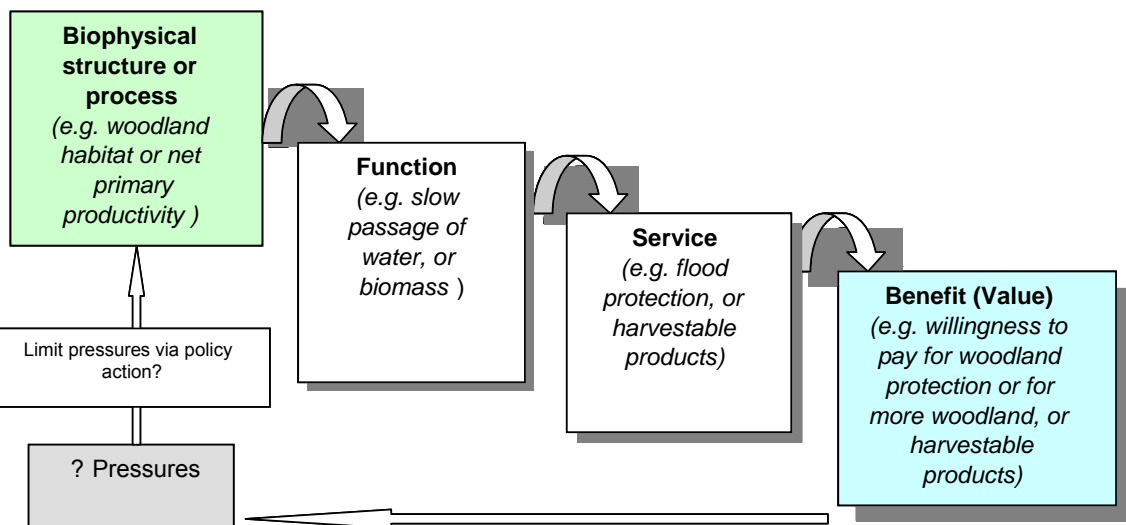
**Biophysical structure or process**
*(e.g. woodland habitat or net primary productivity )*

**Function**
*(e.g. slow passage of water, or biomass* )

**Service**
*(e.g. flood protection, or harvestable products)*

**Benefit (Value)**
*(e.g. willingness to pay for woodland protection or for more woodland, or harvestable products)*

Limit pressures via policy action?

? Pressures